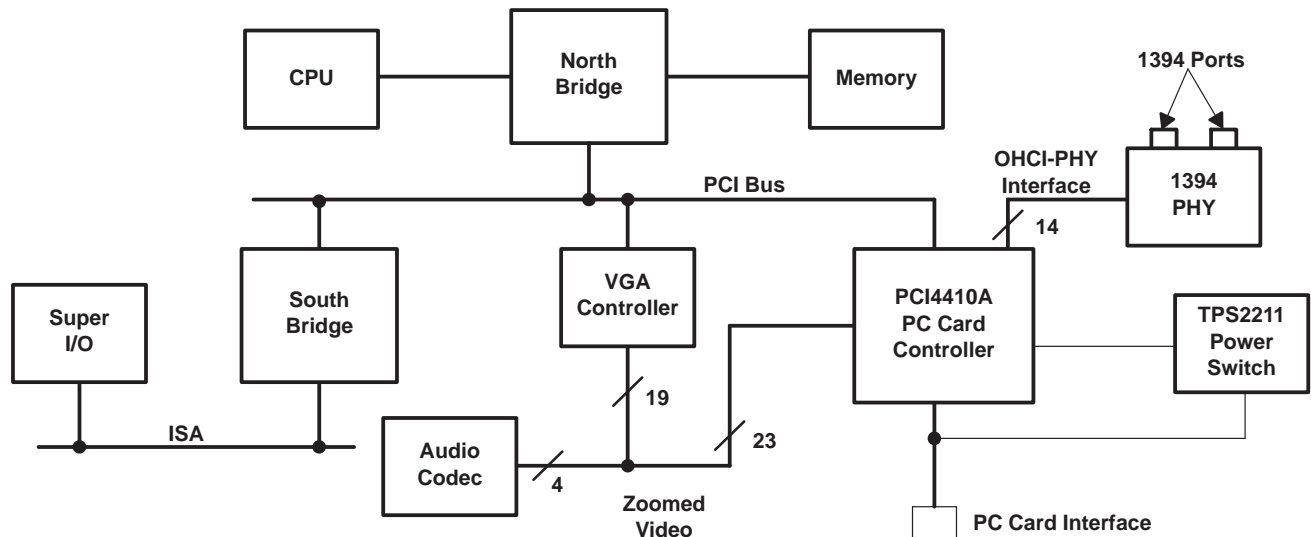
CPU

North Bridge

Memory

1394 Ports

OHCI-PHY Interface

1394 PHY

PCI Bus

14

South Bridge

VGA Controller

PCI4410A PC Card Controller

TPS2211 Power Switch

Super I/O

19

ISA

Audio Codec

23

4

Zoomed Video

PC Card Interface